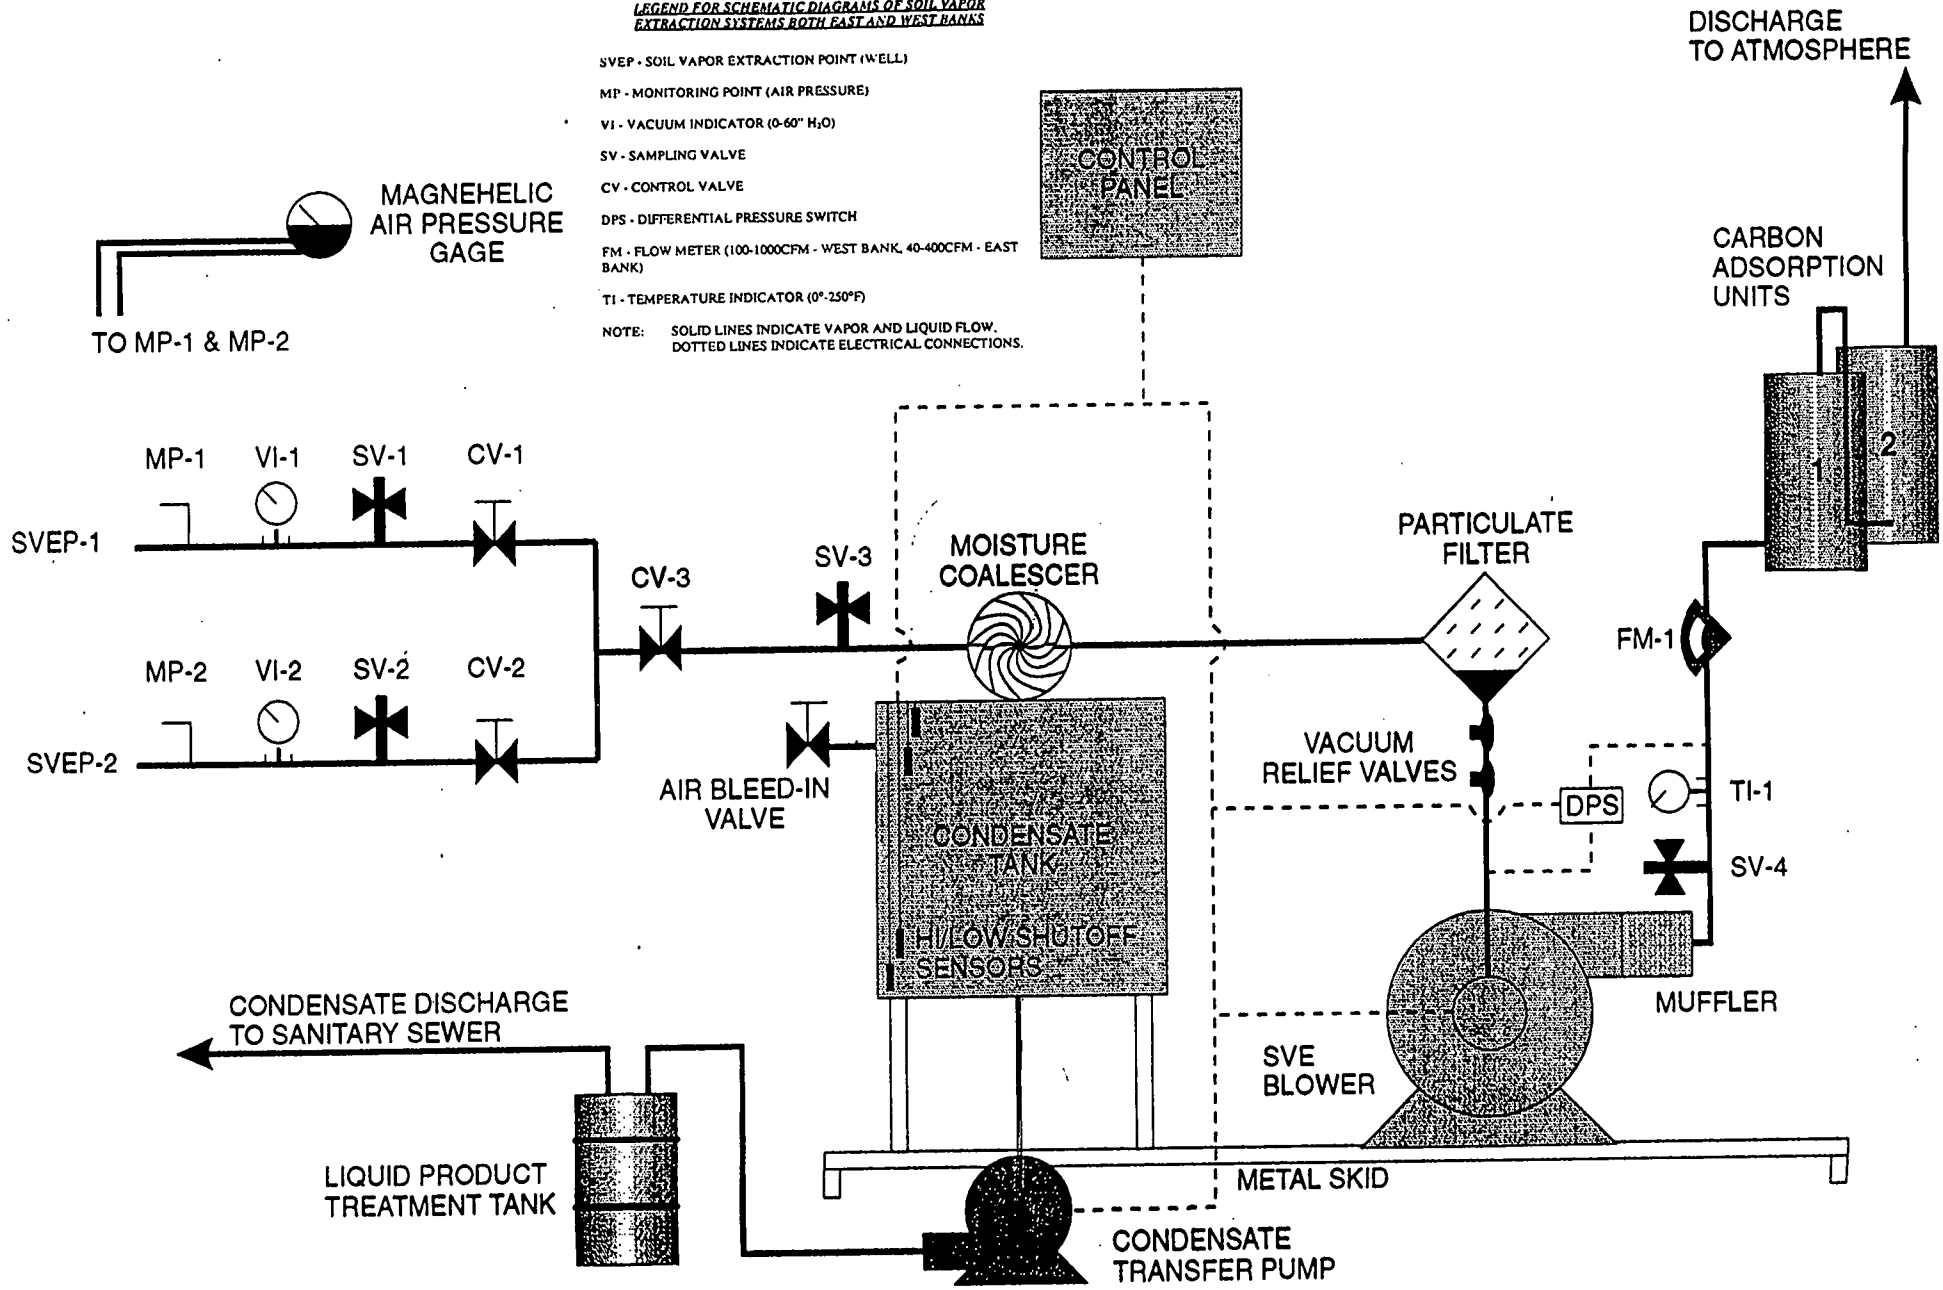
LEGEND FOR SCHEMATIC DIAGRAMS OF SOIL VAPOR EXTRACTION SYSTEMS BOTH EAST AND WEST BANKS

SVEP - SOIL VAPOR EXTRACTION POINT (WELL)

MP - MONITORING POINT (AIR PRESSURE)

VI - VACUUM INDICATOR (0-60" $H_2O$)

SV - SAMPLING VALVE

CV - CONTROL VALVE

DPS - DIFFERENTIAL PRESSURE SWITCH

FM - FLOW METER (100-1000CFM - WEST BANK, 40-400CFM - EAST BANK)

TI - TEMPERATURE INDICATOR (0°-250°F)

NOTE: SOLID LINES INDICATE VAPOR AND LIQUID FLOW. DOTTED LINES INDICATE ELECTRICAL CONNECTIONS.

DISCHARGE TO ATMOSPHERE

MAGNEHELIC AIR PRESSURE GAGE

TO MP-1 & MP-2

CONTROL PANEL

CARBON ADSORPTION UNITS

1

2

MP-1

VI-1

SV-1

CV-1

SVEP-1

CV-3

SV-3

MOISTURE COALESCER

PARTICULATE FILTER

FM-1

MP-2

VI-2

SV-2

CV-2

SVEP-2

AIR BLEED-IN VALVE

CONDENSATE TANK

HI/LOW SHUTOFF SENSORS

VACUUM RELIEF VALVES

DPS

TI-1

SV-4

MUFFLER

SVE BLOWER

CONDENSATE DISCHARGE TO SANITARY SEWER

LIQUID PRODUCT TREATMENT TANK

METAL SKID

CONDENSATE TRANSFER PUMP